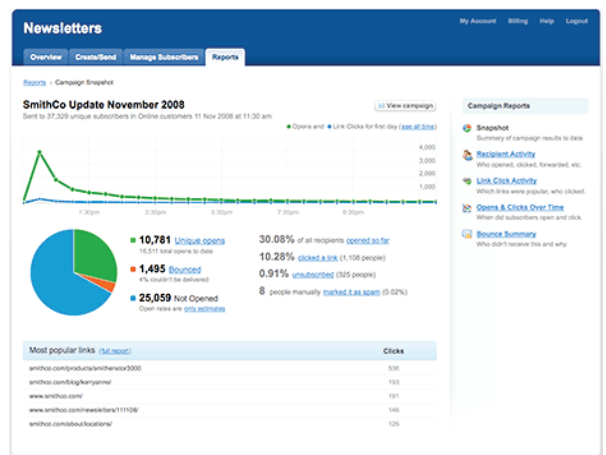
Newsletters

My Account Billing Help Logout

Overview Create/Send Manage Subscribers Reports

Reports › Campaign Snapshot

SmithCo Update November 2008

View campaign

Sent to 37,329 unique subscribers in Online customers 11 Nov 2008 at 11:30 am

Opens and Link Clicks for first day (see all time)

4,000
3,000
2,000
1,000

1:30pm 3:30pm 5:30pm 7:30pm 9:30pm

10,781 Unique opens
16,511 total opens to date

1,495 Bounced
4% couldn't be delivered

25,059 Not Opened
Open rates are only estimates

30.08% of all recipients opened so far

10.28% clicked a link (1,108 people)

0.91% unsubscribed (325 people)

8 people manually marked it as spam (0.02%)

Most popular links (full report) Clicks

| | |
|---|---|
| smithco.com/products/smithenator3000 | 536 |
| smithco.com/blog/kerryanne/ | 193 |
| www.smithco.com/ | 191 |
| www.smithco.com/newsletters/111108/ | 146 |
| smithco.com/about/locations/ | 125 |

Campaign Reports

Snapshot
Summary of campaign results to date.

Recipient Activity
Who opened, clicked, forwarded, etc.

Link Click Activity
Which links were popular, who clicked.

Opens & Clicks Over Time
When did subscribers open and click.

Bounce Summary
Who didn't receive this and why.